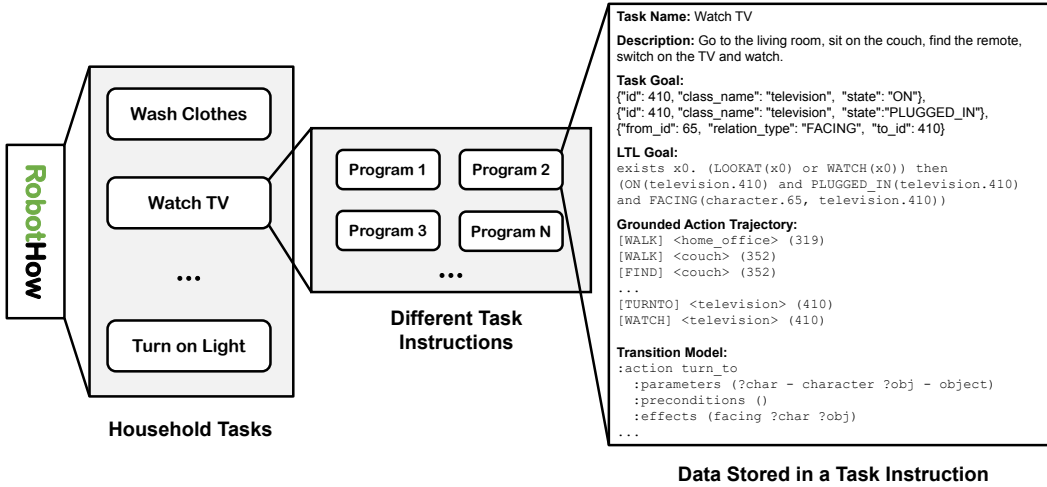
RobotHow

Wash Clothes

Watch TV

...

Turn on Light

Household Tasks

Program 1

Program 2

Program 3

Program N

...

Different Task Instructions

**Task Name:** Watch TV

**Description:** Go to the living room, sit on the couch, find the remote, switch on the TV and watch.

**Task Goal:**
{"id": 410, "class_name": "television", "state": "ON"},
{"id": 410, "class_name": "television", "state":"PLUGGED_IN"},
{"from_id": 65, "relation_type": "FACING", "to_id": 410}

**LTL Goal:**
exists x0. (LOOKAT(x0) or WATCH(x0)) then (ON(television.410) and PLUGGED_IN(television.410) and FACING(character.65, television.410))

**Grounded Action Trajectory:**
[WALK] <home_office> (319)
[WALK] <couch> (352)
[FIND] <couch> (352)
...
[TURNTO] <television> (410)
[WATCH] <television> (410)

**Transition Model:**
:action turn_to
:parameters (?char - character ?obj - object)
:preconditions ()
:effects (facing ?char ?obj)
...

Data Stored in a Task Instruction